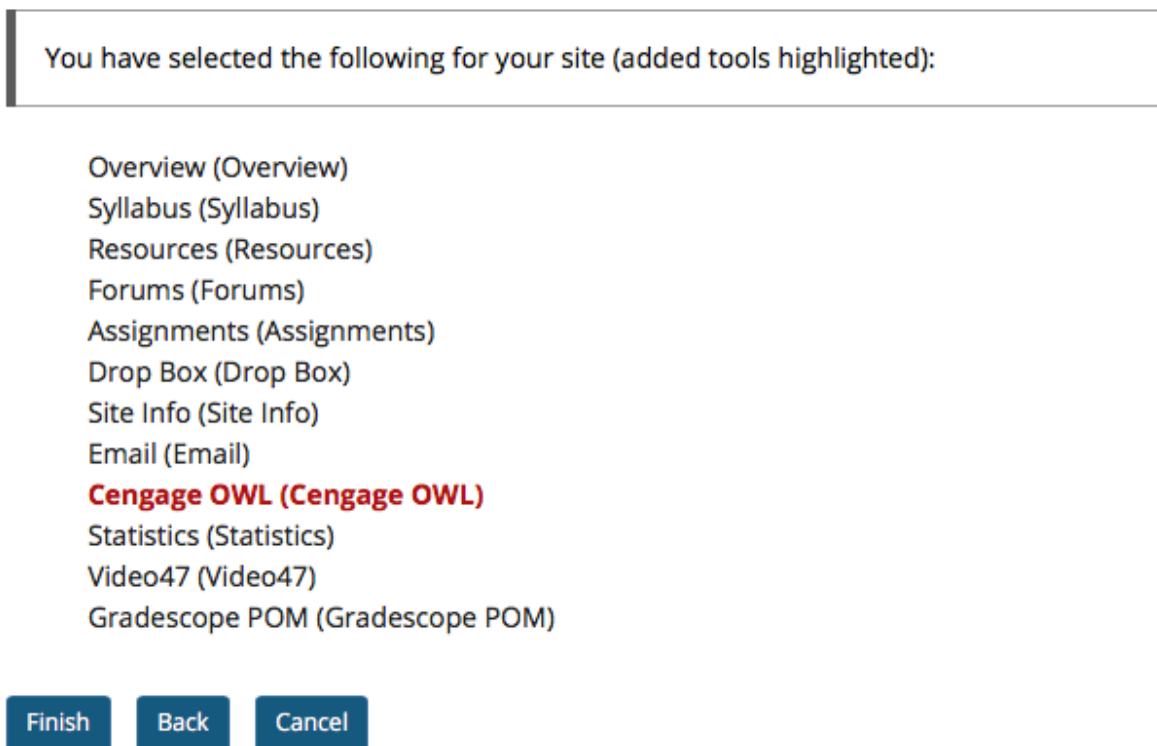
You have selected the following for your site (added tools highlighted):

Overview (Overview)
Syllabus (Syllabus)
Resources (Resources)
Forums (Forums)
Assignments (Assignments)
Drop Box (Drop Box)
Site Info (Site Info)
Email (Email)
Cengage OWL (Cengage OWL)
Statistics (Statistics)
Video47 (Video47)
Gradescope POM (Gradescope POM)

Finish
Back
Cancel